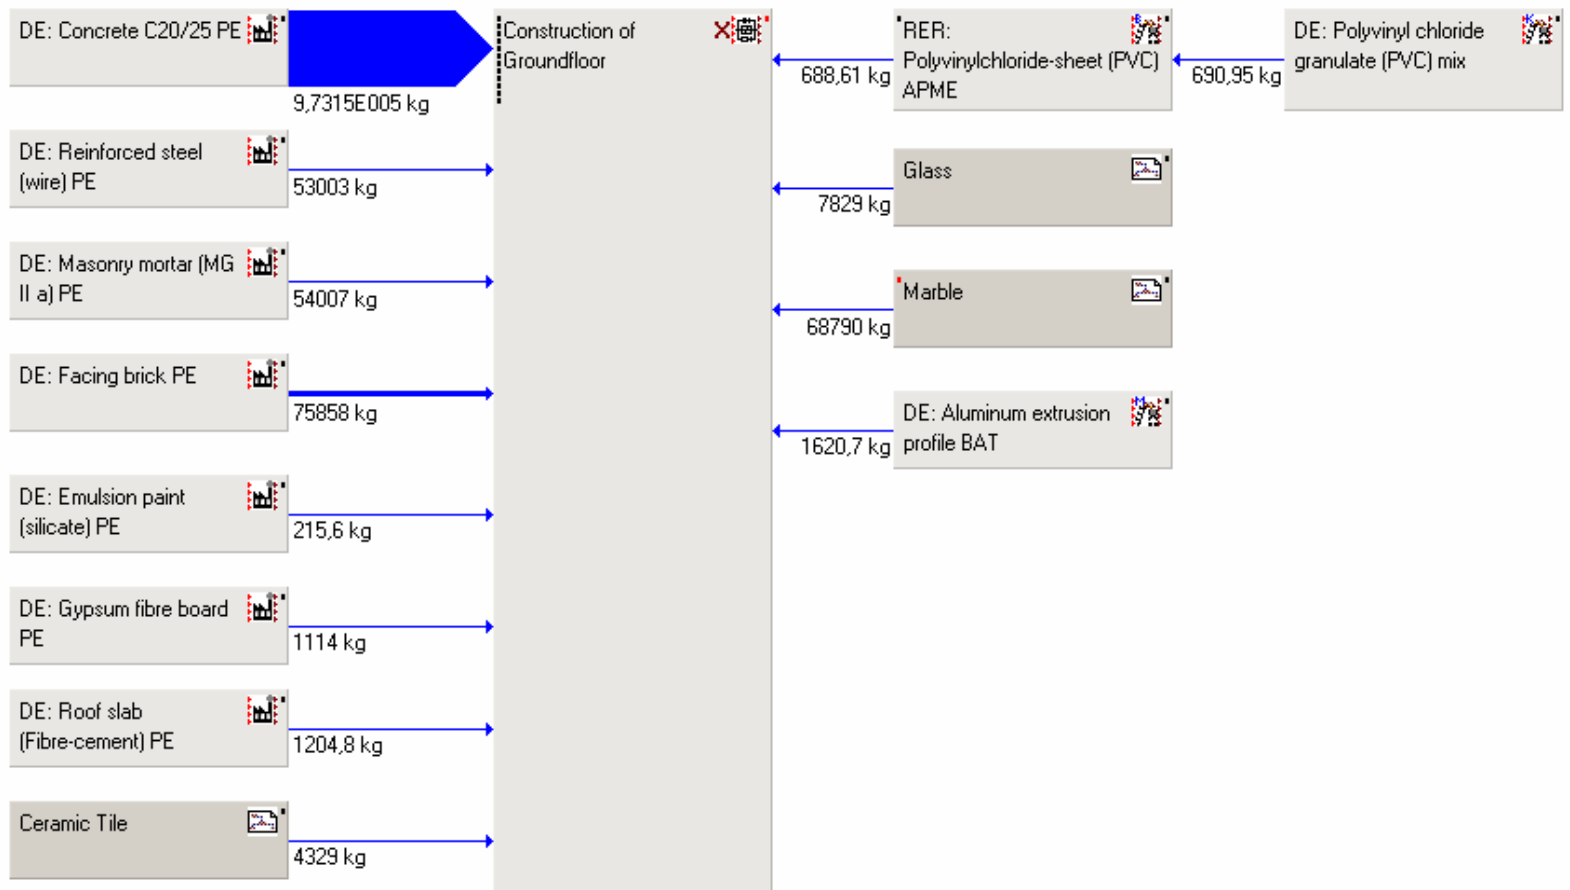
DE: Concrete C20/25 PE

9,7315E005 kg

DE: Reinforced steel (wire) PE

53003 kg

DE: Masonry mortar (MG II a) PE

54007 kg

DE: Facing brick PE

75858 kg

DE: Emulsion paint (silicate) PE

215,6 kg

DE: Gypsum fibre board PE

1114 kg

DE: Roof slab (Fibre-cement) PE

1204,8 kg

Ceramic Tile

4329 kg

Construction of Groundfloor

688,61 kg

RER: Polyvinylchloride-sheet (PVC) APME

690,95 kg

DE: Polyvinyl chloride granulate (PVC) mix

7829 kg

Glass

68790 kg

Marble

1620,7 kg

DE: Aluminum extrusion profile BAT